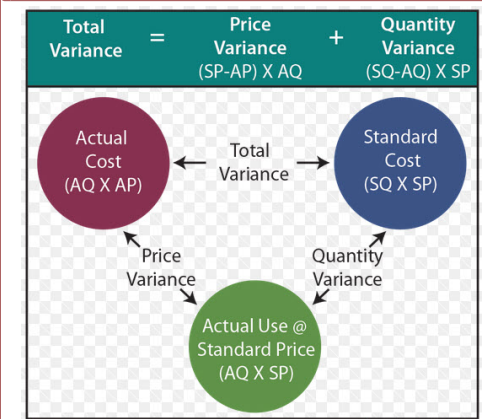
Total Variance = Price Variance (SP-AP) X AQ + Quantity Variance (SQ-AQ) X SP

Actual Cost (AQ X AP)

Total Variance

Standard Cost (SQ X SP)

Price Variance

Quantity Variance

Actual Use @ Standard Price (AQ X SP)